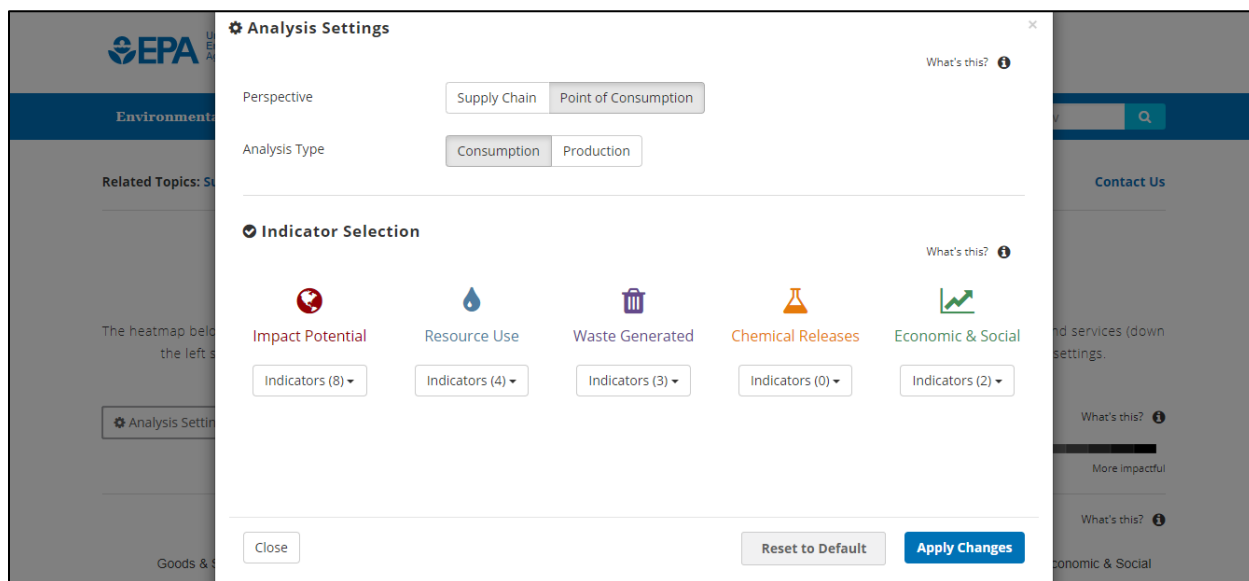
EPA
Environmenta
Related Topics: Su
Contact Us
The heatmap belo the left s
nd services (down settings.
Analysis Settin
What's this?
More impactful
What's this?
Goods & S
conomic & Social

Analysis Settings
×
What's this?
Perspective
Supply Chain
Point of Consumption
Analysis Type
Consumption
Production

Indicator Selection
What's this?
Impact Potential
Indicators (8)
Resource Use
Indicators (4)
Waste Generated
Indicators (3)
Chemical Releases
Indicators (0)
Economic & Social
Indicators (2)

Close
Reset to Default
Apply Changes